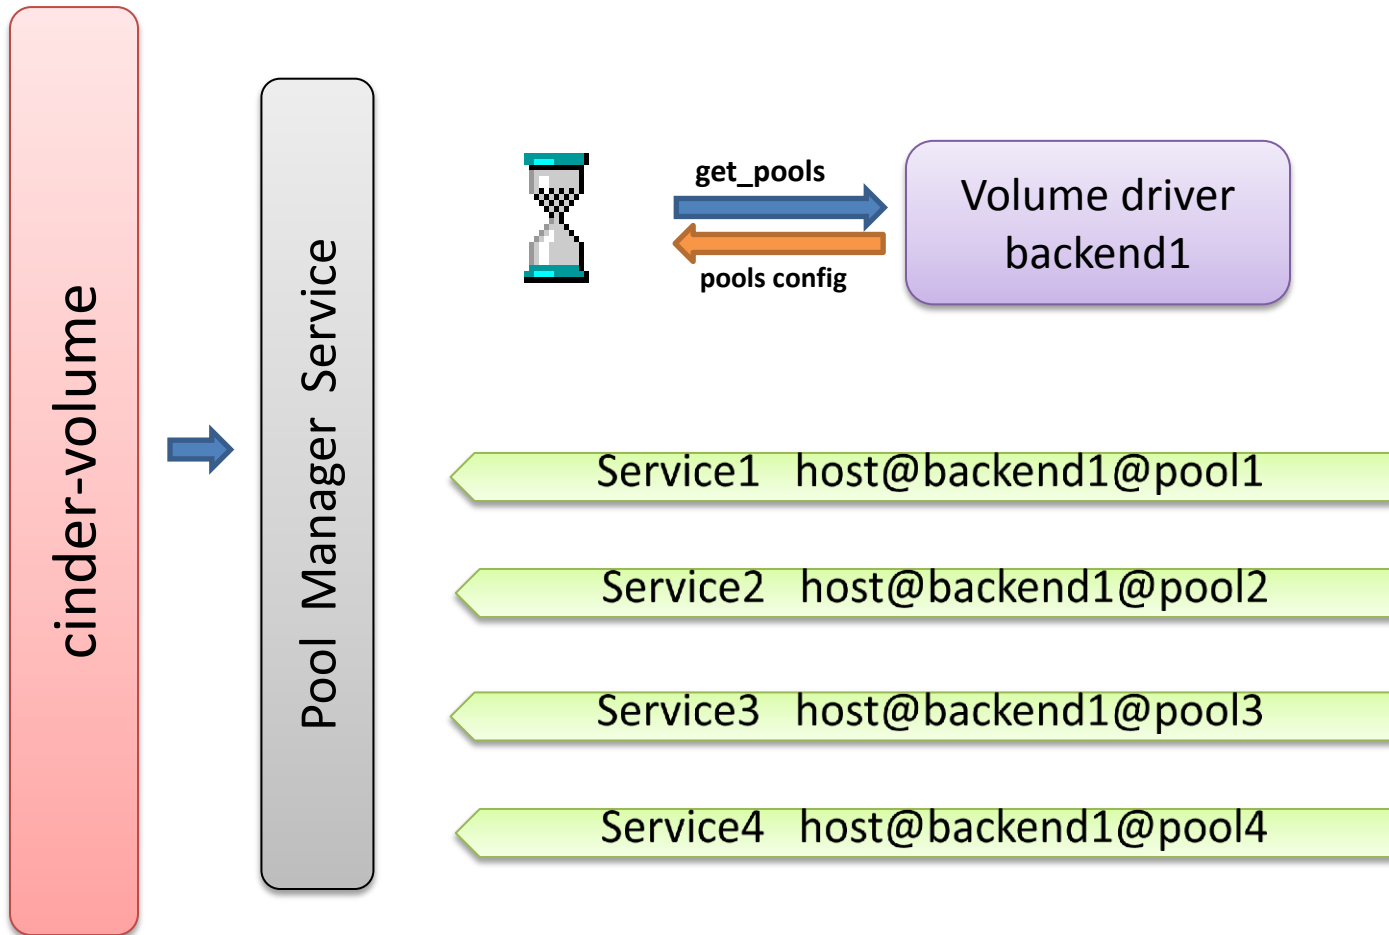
cinder-volume

Pool Manager Service

get_pools

pools config

Volume driver backend1

Service1 host@backend1@pool1

Service2 host@backend1@pool2

Service3 host@backend1@pool3

Service4 host@backend1@pool4